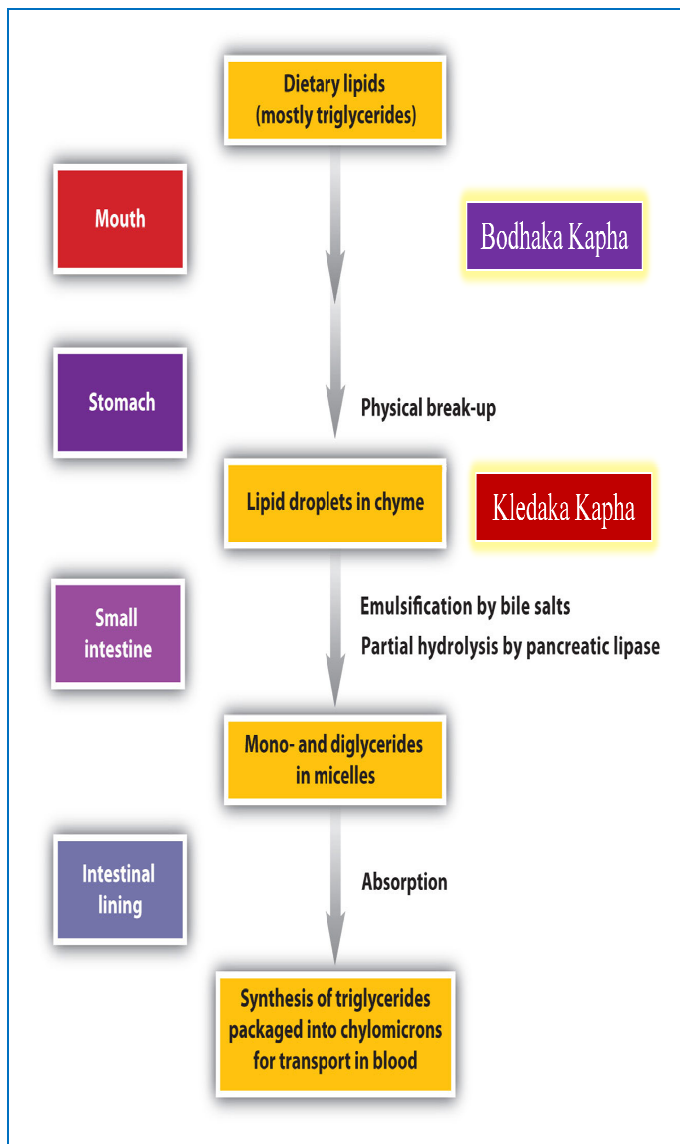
Dietary lipids
(mostly triglycerides)

Mouth

Bodhaka Kapha

Stomach

Physical break-up

Lipid droplets in chyme

Kledaka Kapha

Small intestine

Emulsification by bile salts

Partial hydrolysis by pancreatic lipase

Mono- and diglycerides in micelles

Intestinal lining

Absorption

Synthesis of triglycerides packaged into chylomicrons for transport in blood